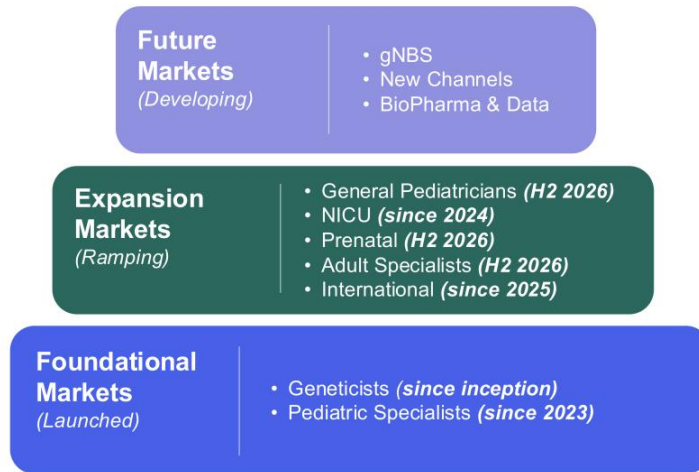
**Future Markets**
*(Developing)*

- gNBS
- New Channels
- BioPharma & Data

**Expansion Markets**
*(Ramping)*

- General Pediatricians ***(H2 2026)***
- NICU ***(since 2024)***
- Prenatal ***(H2 2026)***
- Adult Specialists ***(H2 2026)***
- International ***(since 2025)***

**Foundational Markets**
*(Launched)*

- Geneticists ***(since inception)***
- Pediatric Specialists ***(since 2023)***